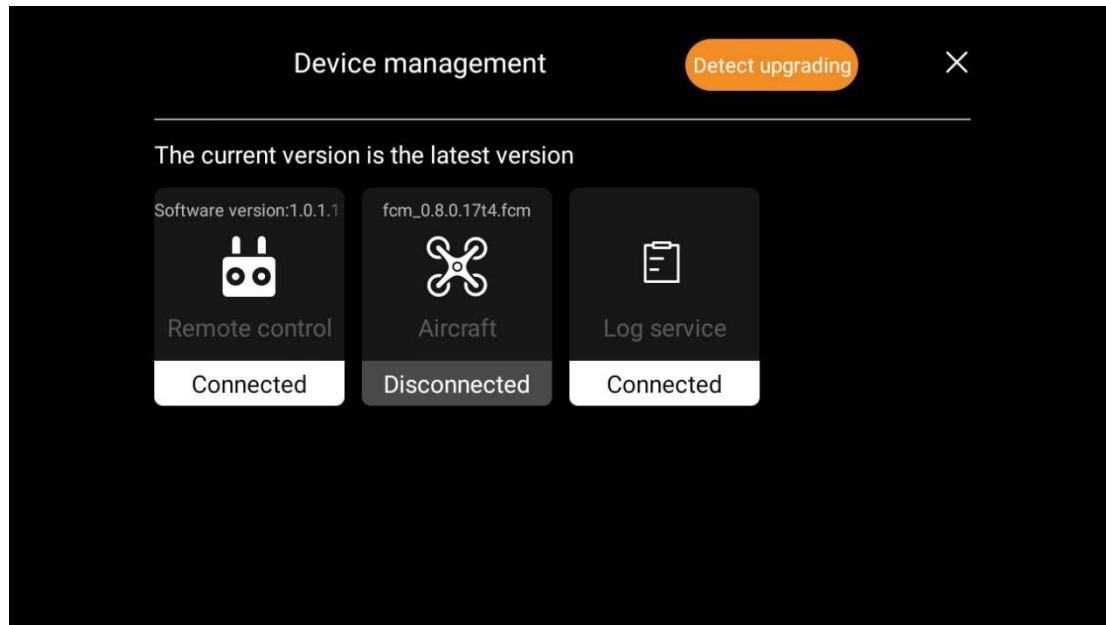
Device management

Detect upgrading

×

The current version is the latest version

Software version:1.0.1.1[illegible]

Remote control

Connected

fcm_0.8.0.17t4.fcm

Aircraft

Disconnected

Log service

Connected